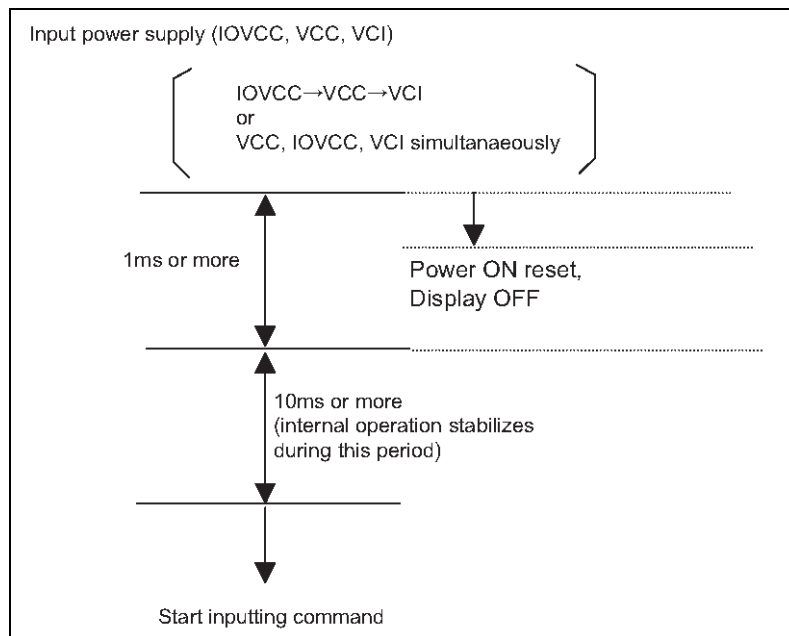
Input power supply (IOVCC, VCC, VCI)

IOVCC→VCC→VCI
or
VCC, IOVCC, VCI simultanaeously

1ms or more

Power ON reset,
Display OFF

10ms or more
(internal operation stabilizes during this period)

Start inputting command